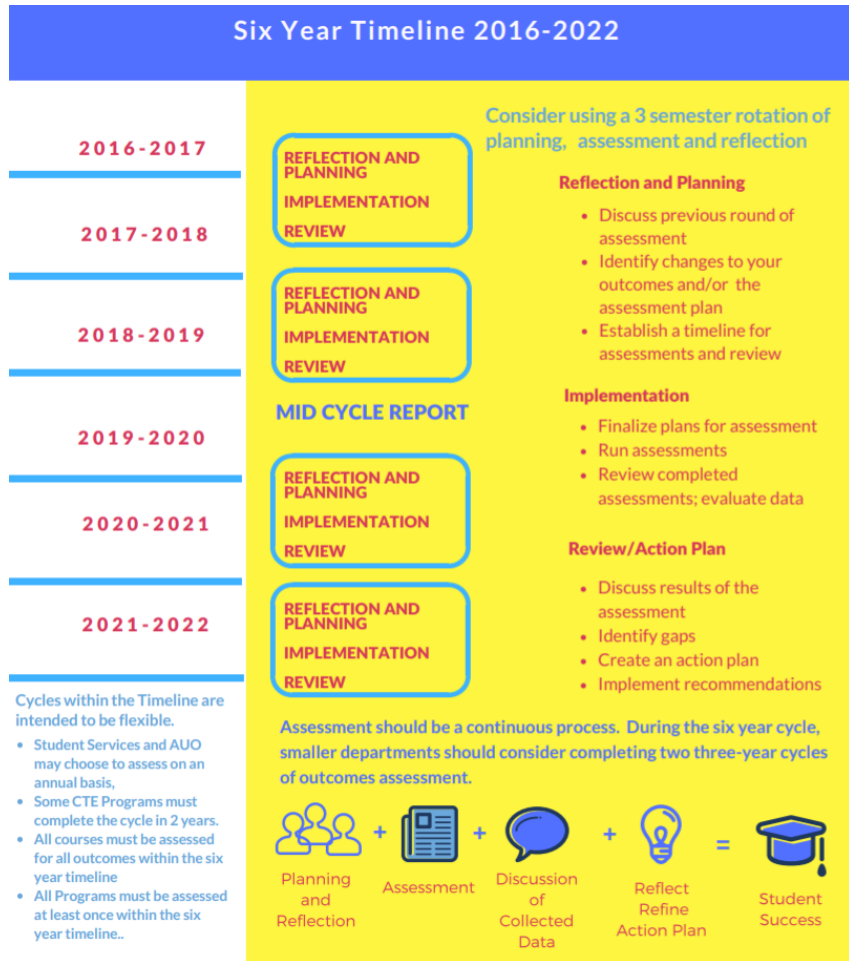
Six Year Timeline 2016-2022

2016-2017

2017-2018

2018-2019

2019-2020

2020-2021

2021-2022

Cycles within the Timeline are intended to be flexible.

- Student Services and AUO may choose to assess on an annual basis,
- Some CTE Programs must complete the cycle in 2 years.
- All courses must be assessed for all outcomes within the six year timeline
- All Programs must be assessed at least once within the six year timeline..

REFLECTION AND PLANNING
IMPLEMENTATION
REVIEW

REFLECTION AND PLANNING
IMPLEMENTATION
REVIEW

MID CYCLE REPORT

REFLECTION AND PLANNING
IMPLEMENTATION
REVIEW

REFLECTION AND PLANNING
IMPLEMENTATION
REVIEW

Consider using a 3 semester rotation of planning, assessment and reflection

Reflection and Planning

- Discuss previous round of assessment
- Identify changes to your outcomes and/or the assessment plan
- Establish a timeline for assessments and review

Implementation

- Finalize plans for assessment
- Run assessments
- Review completed assessments; evaluate data

Review/Action Plan

- Discuss results of the assessment
- Identify gaps
- Create an action plan
- Implement recommendations

Assessment should be a continuous process. During the six year cycle, smaller departments should consider completing two three-year cycles of outcomes assessment.

Planning and Reflection + Assessment + Discussion of Collected Data + Reflect Refine Action Plan = Student Success